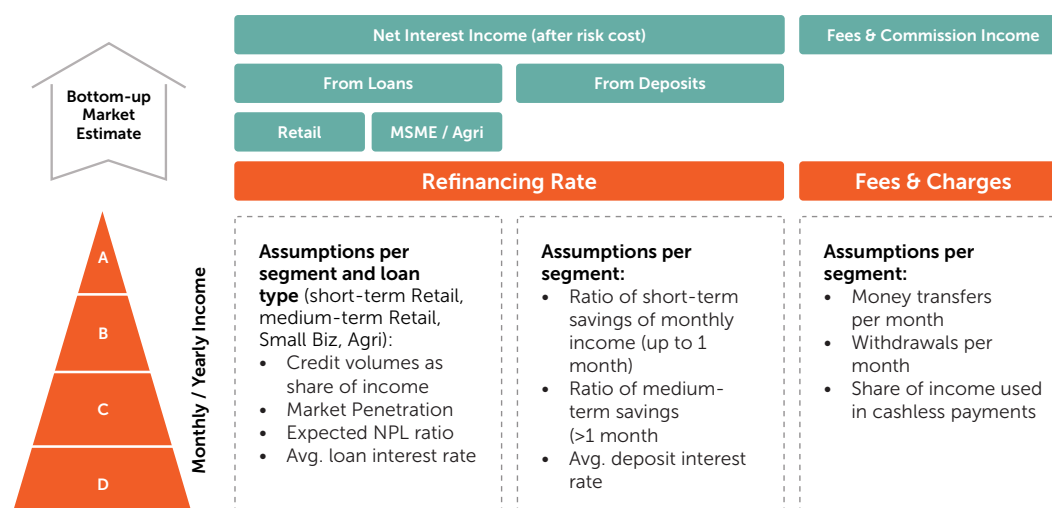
Bottom-up Market Estimate

A
B
C
D

Monthly / Yearly Income

Net Interest Income (after risk cost)

Fees & Commission Income

From Loans

From Deposits

Retail

MSME / Agri

Refinancing Rate

Fees & Charges

Assumptions per segment and loan type (short-term Retail, medium-term Retail, Small Biz, Agri):
• Credit volumes as share of income
• Market Penetration
• Expected NPL ratio
• Avg. loan interest rate

Assumptions per segment:
• Ratio of short-term savings of monthly income (up to 1 month)
• Ratio of medium-term savings (>1 month
• Avg. deposit interest rate

Assumptions per segment:
• Money transfers per month
• Withdrawals per month
• Share of income used in cashless payments